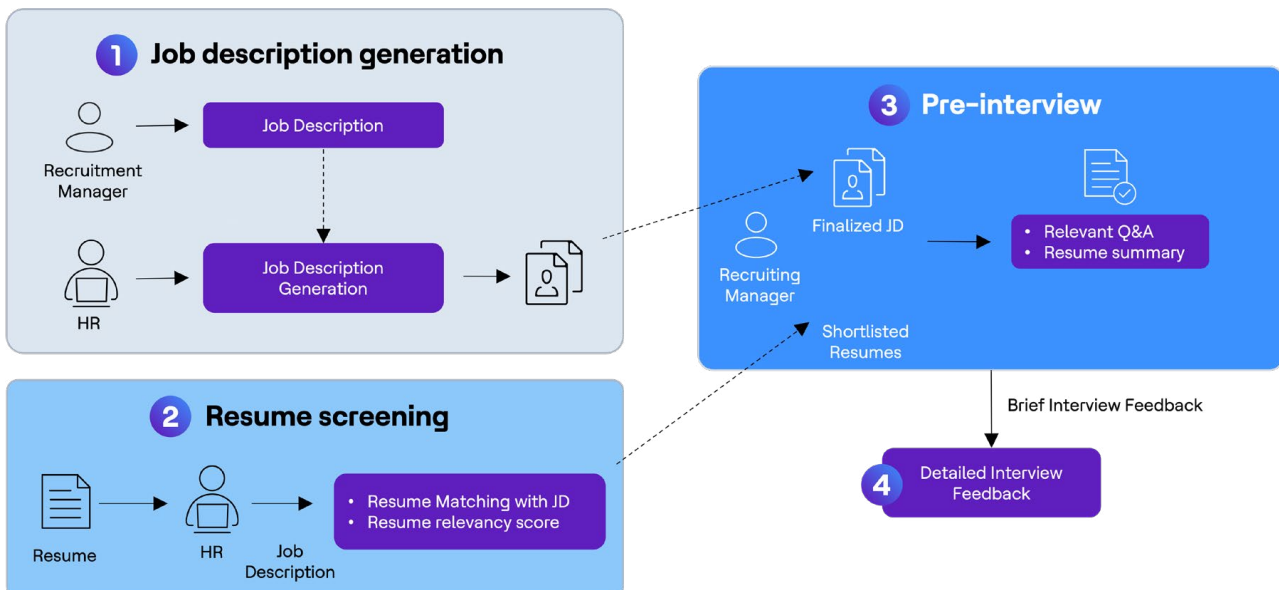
1 Job description generation

Recruitment Manager

Job Description

HR

Job Description Generation

3 Pre-interview

Finalized JD

Recruiting Manager

• Relevant Q&A
• Resume summary

Shortlisted Resumes

Brief Interview Feedback

2 Resume screening

Resume

HR

Job Description

• Resume Matching with JD
• Resume relevancy score

4 Detailed Interview Feedback